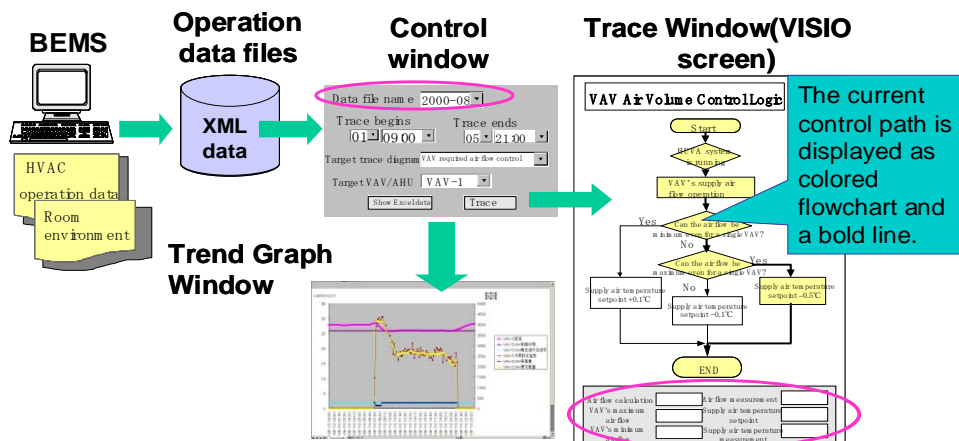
BEMS

Operation data files

Control window

Trace Window(VISIO screen)

HVAC operation data

Room environment

XML data

Data file name 2000-08

Trace begins 01 09:00

Trace ends 05 21:00

Target trace diagram VAV required air flow control

Target VAV/AHU VAV-1

Show Exceldata

Trace

VAV Air Volume Control Logic

The current control path is displayed as colored flowchart and a bold line.

Start

HVAC system is running

VAV's supply air flow operation

Yes

Can the air flow be minimum even for a single VAV?

No

Can the air flow be maximum even for a single VAV?

No

Yes

Supply air temperature setpoint +0.1℃

Supply air temperature setpoint -0.1℃

Supply air temperature setpoint -0.5℃

END

Air flow calculation

Air flow measurement

VAV's maximum air flow

Supply air temperature setpoint

VAV's minimum

Supply air temperature measurement

Trend Graph Window